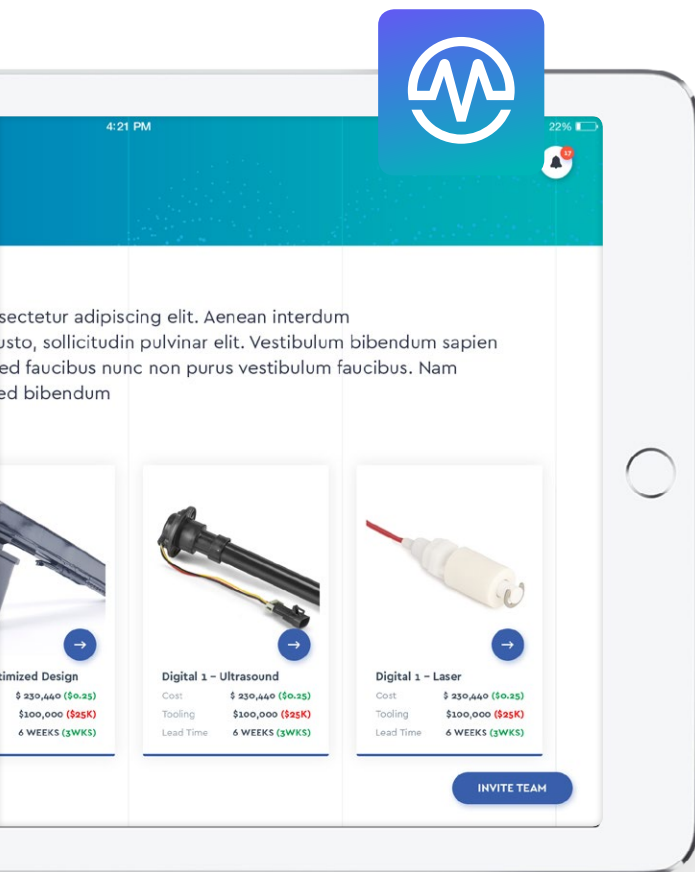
4:21 PM

22%

17

sectetur adipiscing elit. Aenean interdum usto, sollicitudin pulvinar elit. Vestibulum bibendum sapien ed faucibus nunc non purus vestibulum faucibus. Nam ed bibendum

timized Design
$ 230,440 ($0.25)
$100,000 ($25K)
6 WEEKS (3WKS)

Digital 1 – Ultrasound
Cost $ 230,440 ($0.25)
Tooling $100,000 ($25K)
Lead Time 6 WEEKS (3WKS)

Digital 1 – Laser
Cost $ 230,440 ($0.25)
Tooling $100,000 ($25K)
Lead Time 6 WEEKS (3WKS)

INVITE TEAM